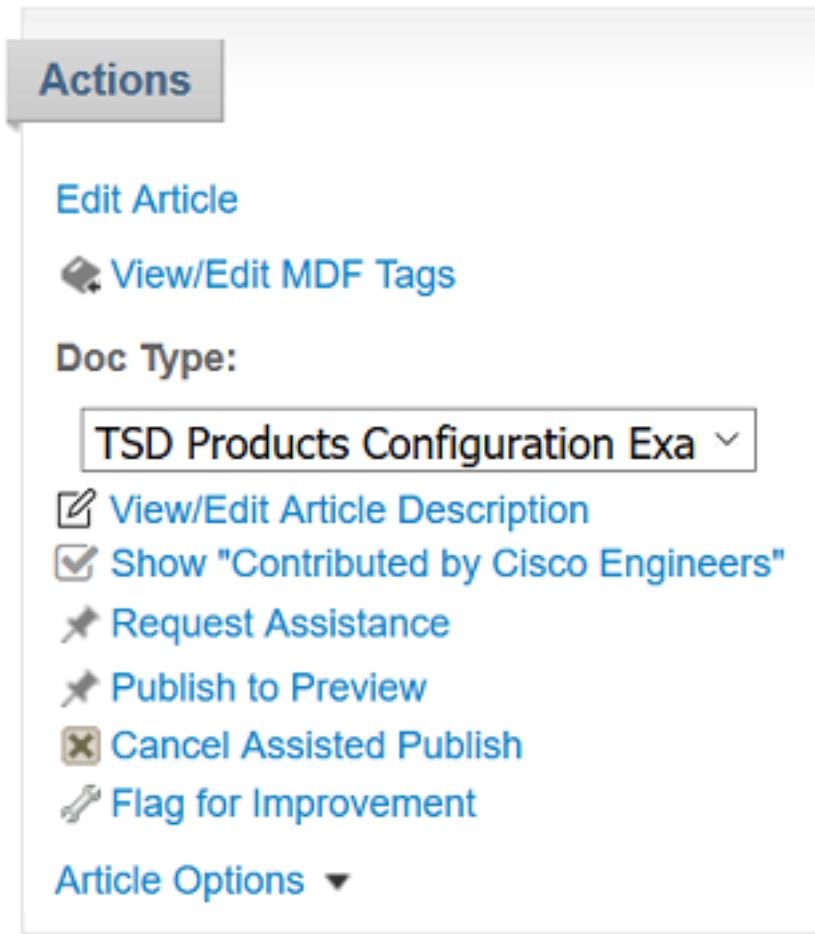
Actions

Edit Article

View/Edit MDF Tags

Doc Type:

TSD Products Configuration Exa

View/Edit Article Description

Show "Contributed by Cisco Engineers"

Request Assistance

Publish to Preview

Cancel Assisted Publish

Flag for Improvement

Article Options